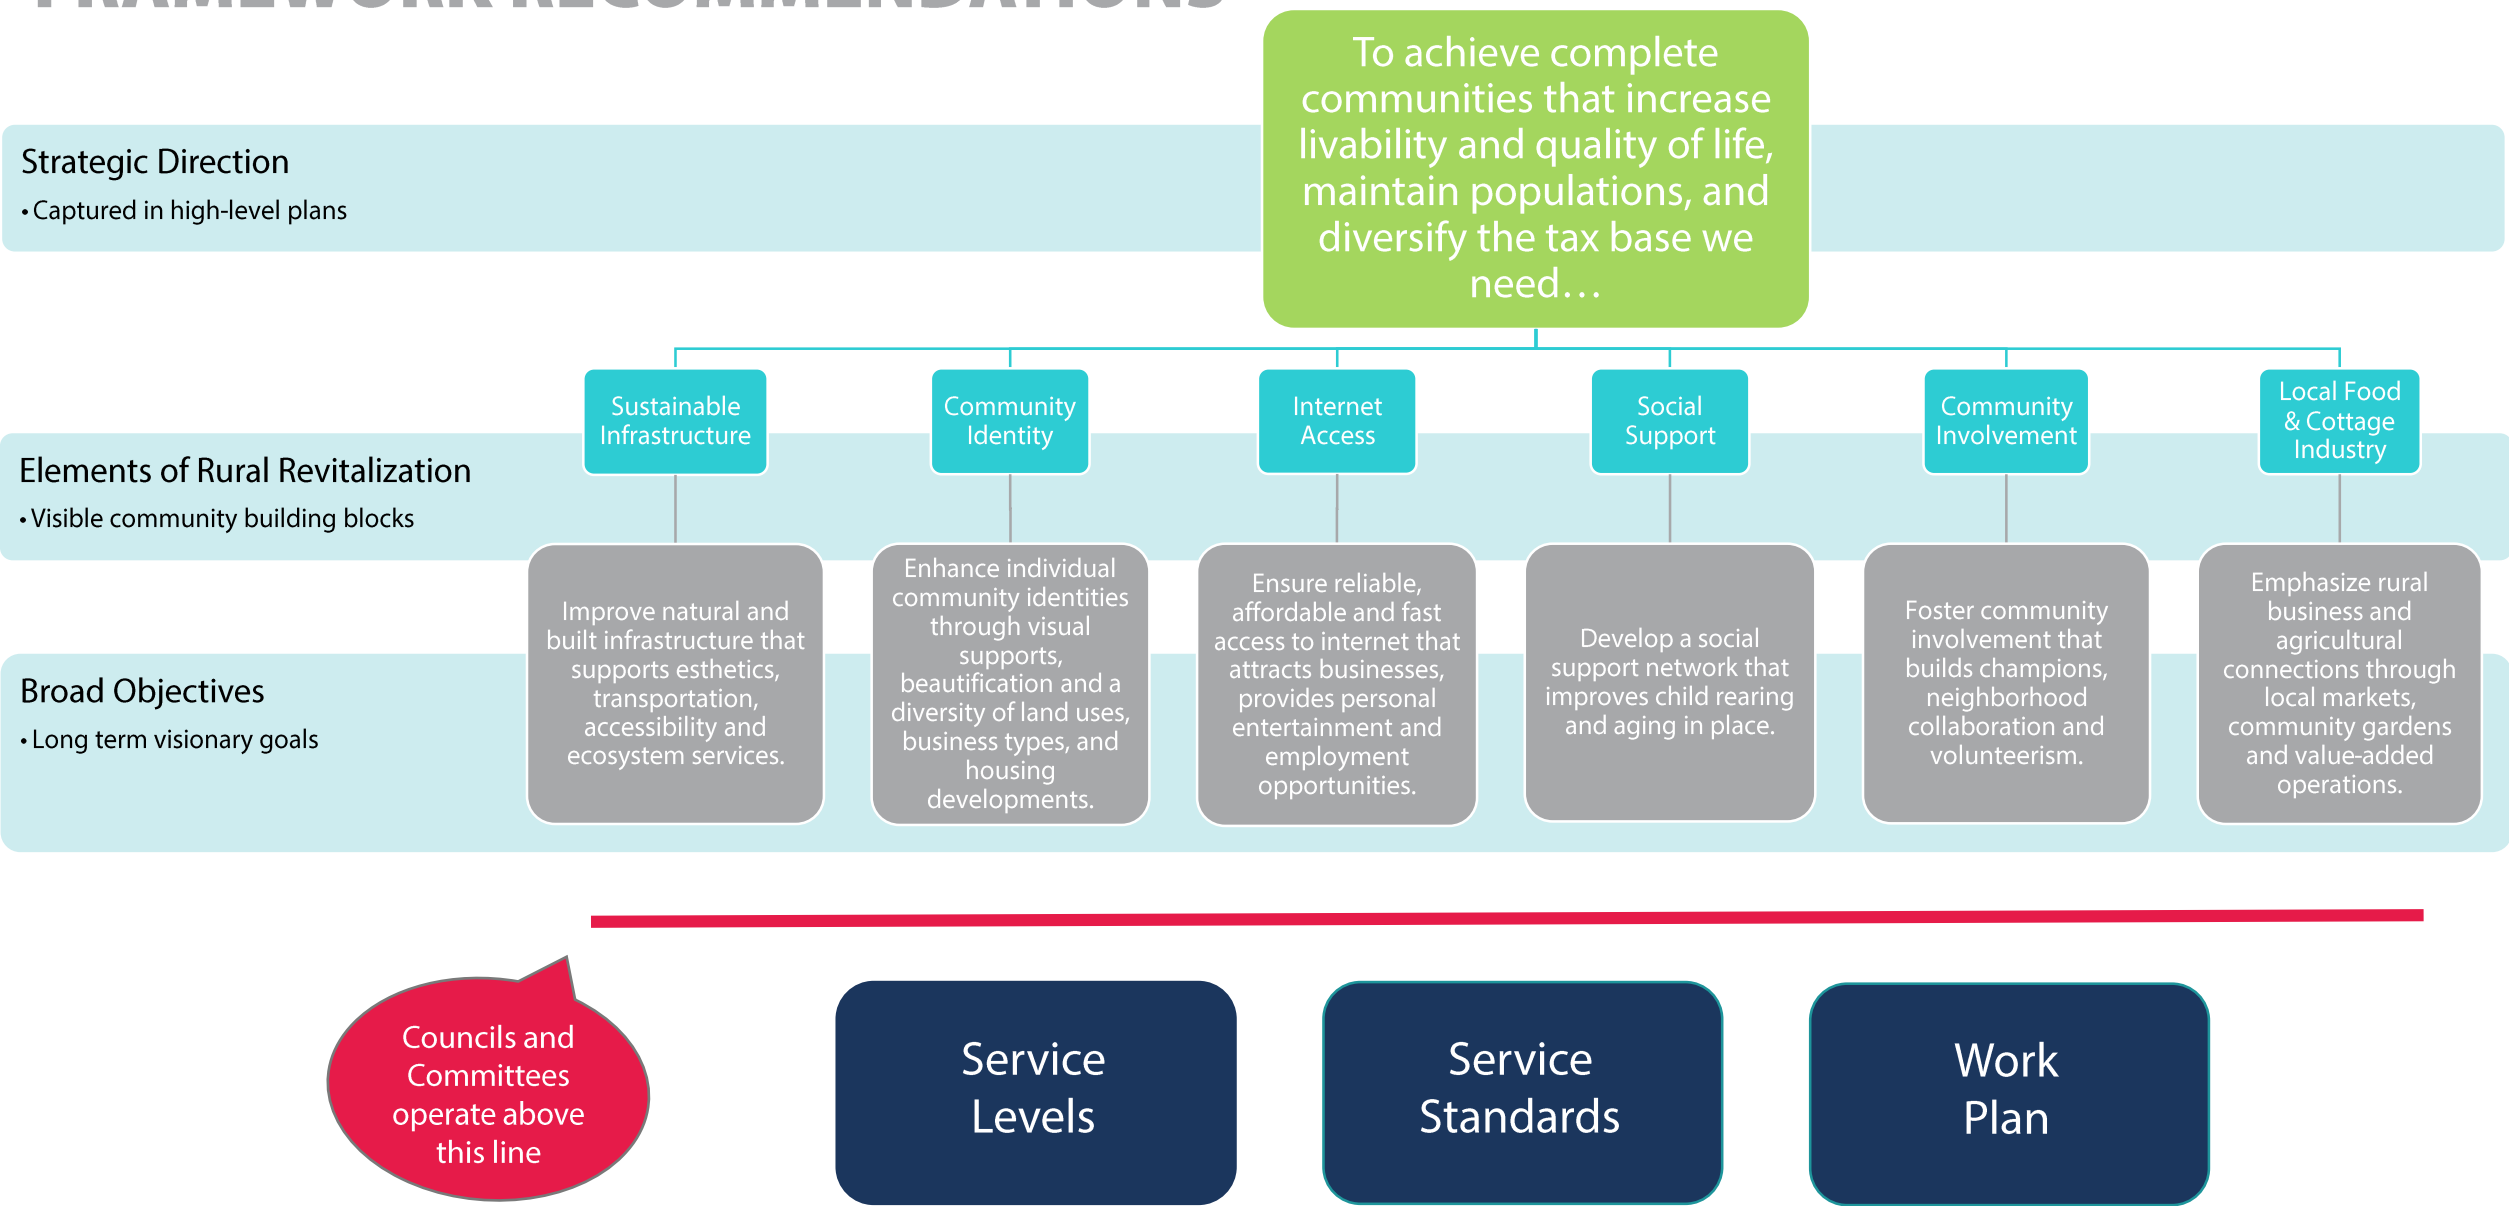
Strategic Direction
• Captured in high-level plans

To achieve complete communities that increase livability and quality of life, maintain populations, and diversify the tax base we need…

Elements of Rural Revitalization
• Visible community building blocks

Sustainable Infrastructure

Community Identity

Internet Access

Social Support

Community Involvement

Local Food & Cottage Industry

Broad Objectives
• Long term visionary goals

Improve natural and built infrastructure that supports esthetics, transportation, accessibility and ecosystem services.

Enhance individual community identities through visual supports, beautification and a diversity of land uses, business types, and housing developments.

Ensure reliable, affordable and fast access to internet that attracts businesses, provides personal entertainment and employment opportunities.

Develop a social support network that improves child rearing and aging in place.

Foster community involvement that builds champions, neighborhood collaboration and volunteerism.

Emphasize rural business and agricultural connections through local markets, community gardens and value-added operations.

Councils and Committees operate above this line

Service Levels

Service Standards

Work Plan